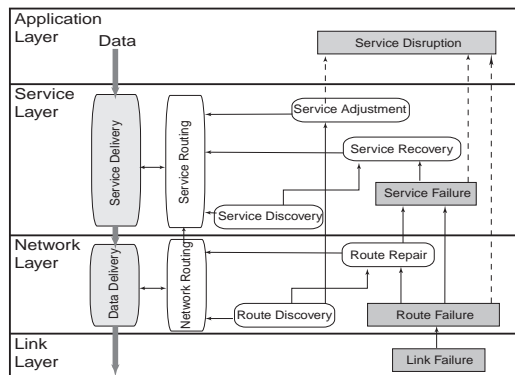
Application Layer

Data

Service Disruption

Service Layer

Service Delivery

Service Routing

Service Adjustment

Service Recovery

Service Failure

Service Discovery

Network Layer

Data Delivery

Network Routing

Route Repair

Route Discovery

Route Failure

Link Layer

Link Failure